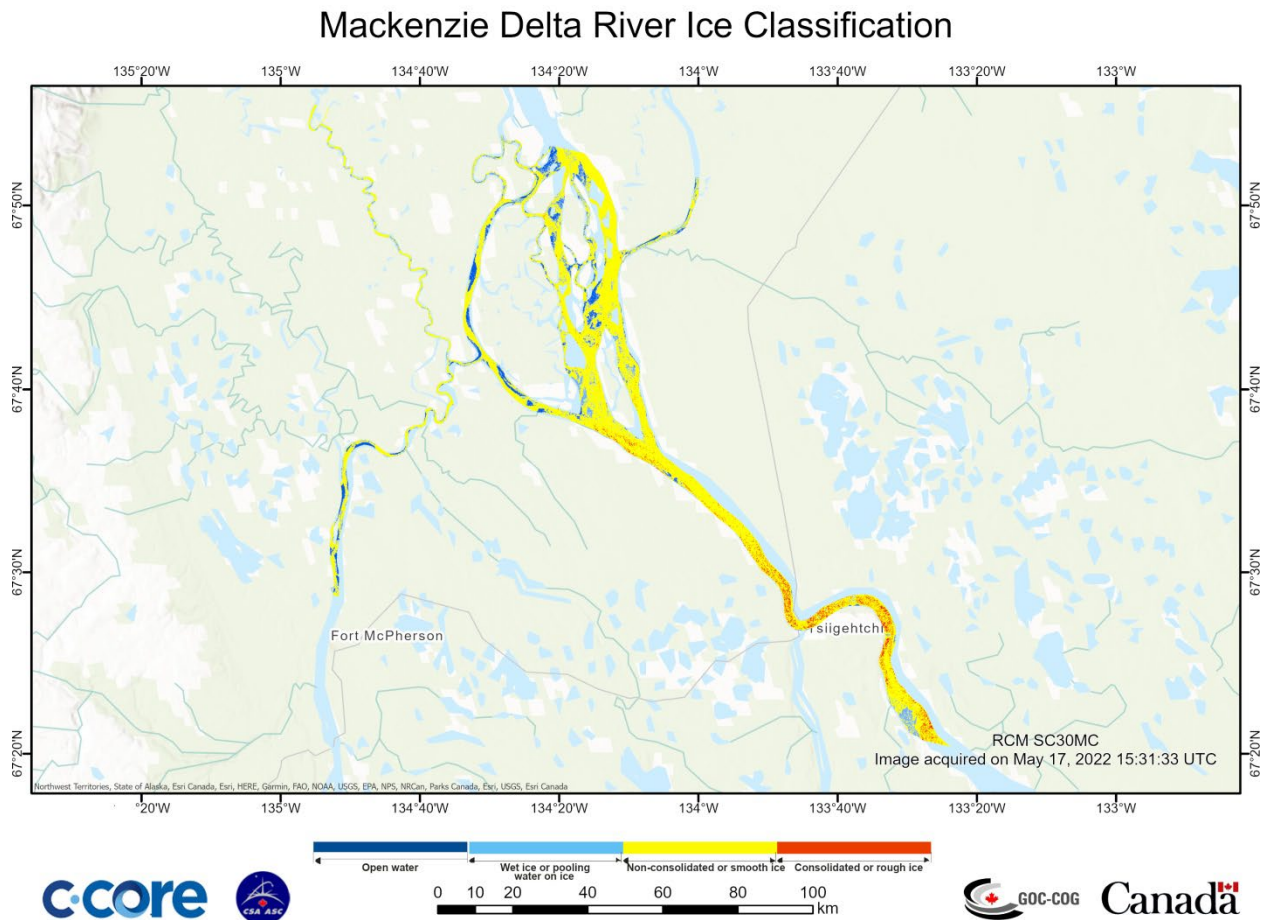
Mackenzie Delta River Ice Classification

135°20'W 135°W 134°40'W 134°20'W 134°W 133°40'W 133°20'W 133°W

67°50'N 67°40'N 67°30'N 67°20'N

67°50'N 67°40'N 67°30'N 67°20'N

Fort McPherson

Tsiigehtchic

RCM SC30MC
Image acquired on May 17, 2022 15:31:33 UTC

Northwest Territories, State of Alaska, Esri Canada, Esri, HERE, Garmin, FAO, NOAA, USGS, EPA, NPS, NRCan, Parks Canada, Esri, USGS, Esri Canada

°20'W 135°W 134°40'W 134°20'W 134°W 133°40'W 133°20'W 133°W

Open water | Wet ice or pooling water on ice | Non-consolidated or smooth ice | Consolidated or rough ice

0 10 20 40 60 80 100 km

C-CORE

CSA ASC

GOC-COG

Canada